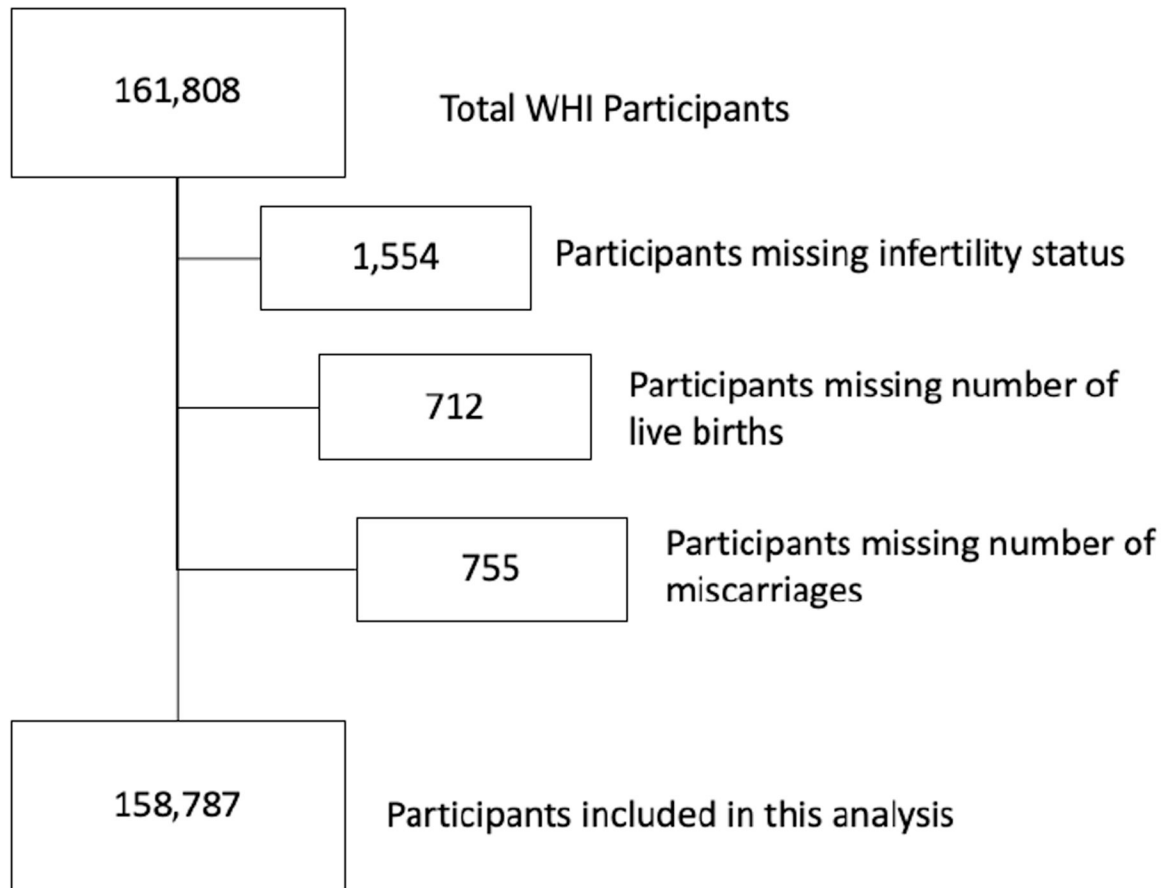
161,808

Total WHI Participants

1,554

Participants missing infertility status

712

Participants missing number of live births

755

Participants missing number of miscarriages

158,787

Participants included in this analysis